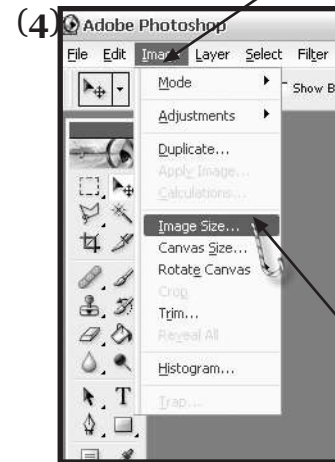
(4) Adobe Photoshop

File Edit Image Layer Select Filter

Show B

Mode

Adjustments

Duplicate...

Apply Image...

Calculations...

Image Size...

Canvas Size...

Rotate Canvas

Crop

Trim...

Reveal All

Histogram...

Trap...